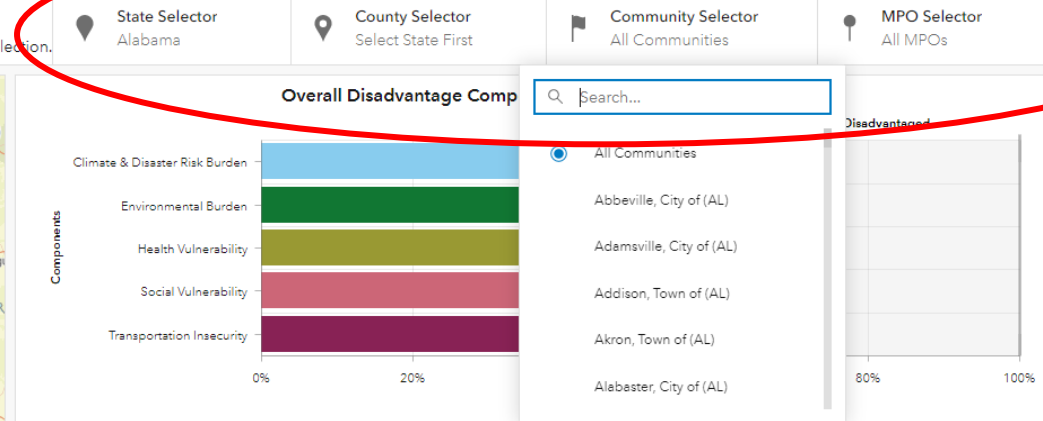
election.

State Selector
Alabama

County Selector
Select State First

Community Selector
All Communities

MPO Selector
All MPOs

Overall Disadvantage Comp

Disadvantaged

Search...

All Communities
Abbeville, City of (AL)
Adamsville, City of (AL)
Addison, Town of (AL)
Akron, Town of (AL)
Alabaster, City of (AL)

Components
Climate & Disaster Risk Burden
Environmental Burden
Health Vulnerability
Social Vulnerability
Transportation Insecurity

0%
20%
80%
100%